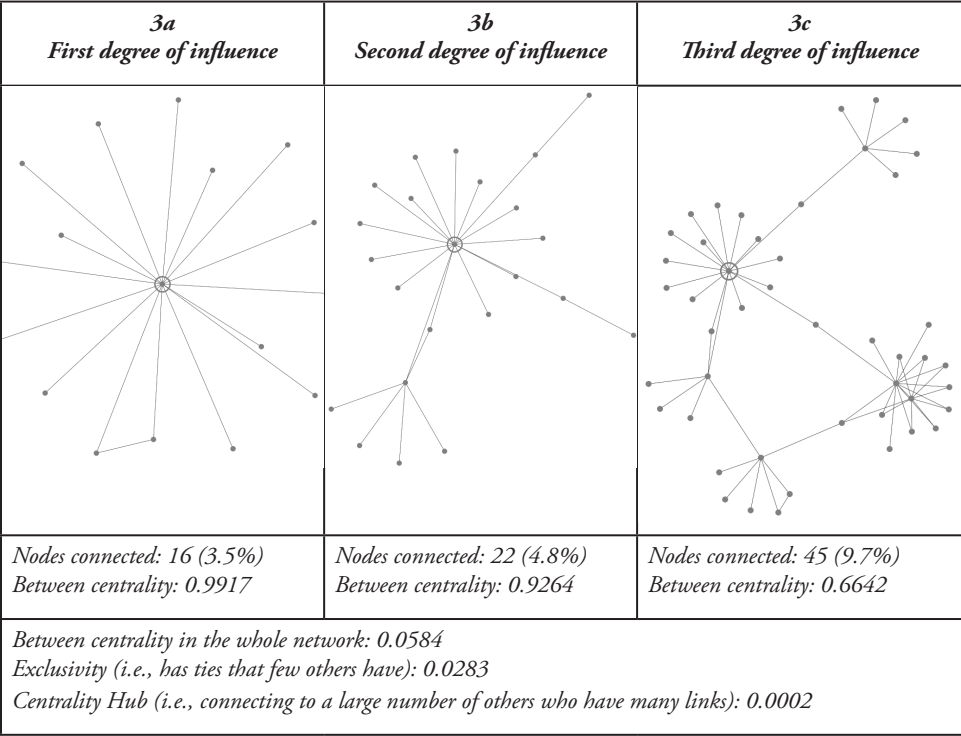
| 3a<br>First degree of influence | 3b<br>Second degree of influence | 3c<br>Third degree of influence |
|---|---|---|
| | | |
| Nodes connected: 16 (3.5%)<br>Between centrality: 0.9917 | Nodes connected: 22 (4.8%)<br>Between centrality: 0.9264 | Nodes connected: 45 (9.7%)<br>Between centrality: 0.6642 |

Between centrality in the whole network: 0.0584
Exclusivity (i.e., has ties that few others have): 0.0283
Centrality Hub (i.e., connecting to a large number of others who have many links): 0.0002